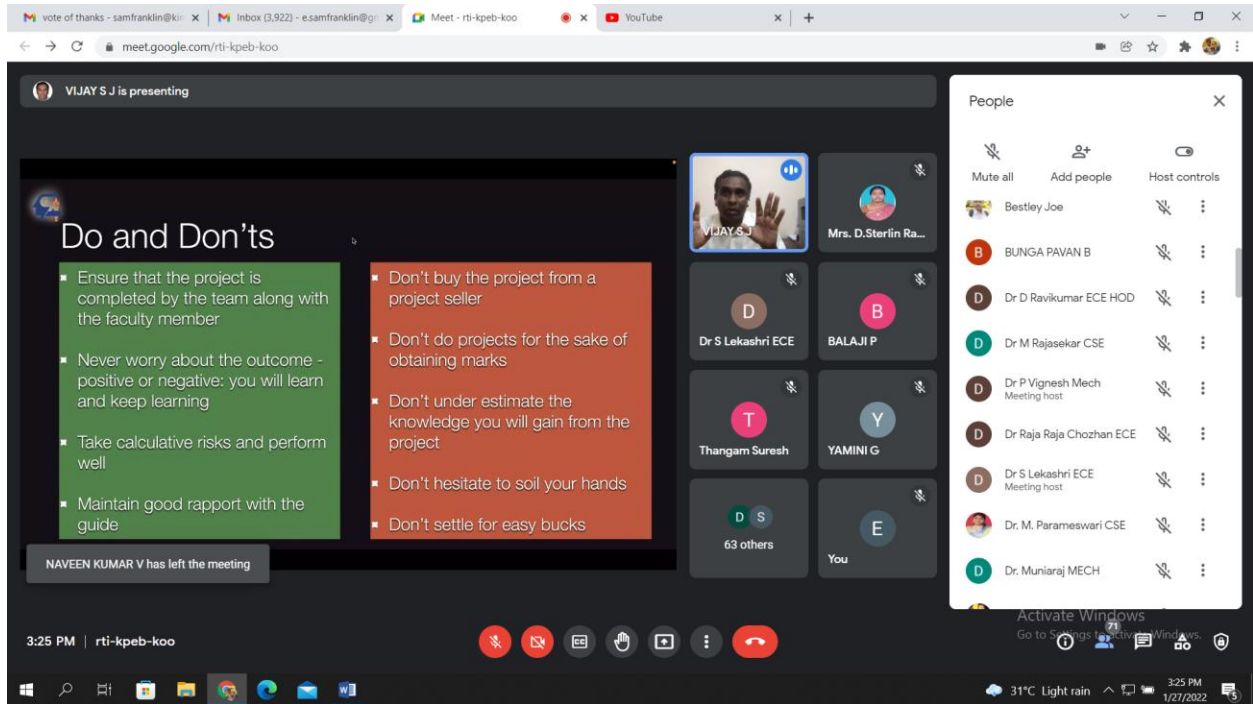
vote of thanks - samfranklin@kir × | Inbox (3,922) - e.samfranklin@g × | Meet - rti-kpeb-koo × | YouTube ×

meet.google.com/rti-kpeb-koo

VIJAY S J is presenting

Do and Don'ts

Ensure that the project is completed by the team along with the faculty member

Never worry about the outcome - positive or negative: you will learn and keep learning

Take calculative risks and perform well

Maintain good rapport with the guide

Don't buy the project from a project seller

Don't do projects for the sake of obtaining marks

Don't under estimate the knowledge you will gain from the project

Don't hesitate to soil your hands

Don't settle for easy bucks

NAVEEN KUMAR V has left the meeting

VIJAY S J

Mrs. D.Sterlin Ra...

D
Dr S Lekashri ECE

B
BALAJI P

T
Thangam Suresh

Y
YAMINI G

D S
63 others

E
You

People

Mute all

Add people

Host controls

Bestley Joe

B BUNGA PAVAN B

D Dr D Ravikumar ECE HOD

D Dr M Rajasekar CSE

D Dr P Vignesh Mech
Meeting host

D Dr Raja Raja Chozhan ECE

D Dr S Lekashri ECE
Meeting host

Dr. M. Parameswari CSE

D Dr. Muniaraj MECH

Activate Windows
Go to Settings to activate Windows.

3:25 PM | rti-kpeb-koo

71

31°C Light rain

3:25 PM
1/27/2022